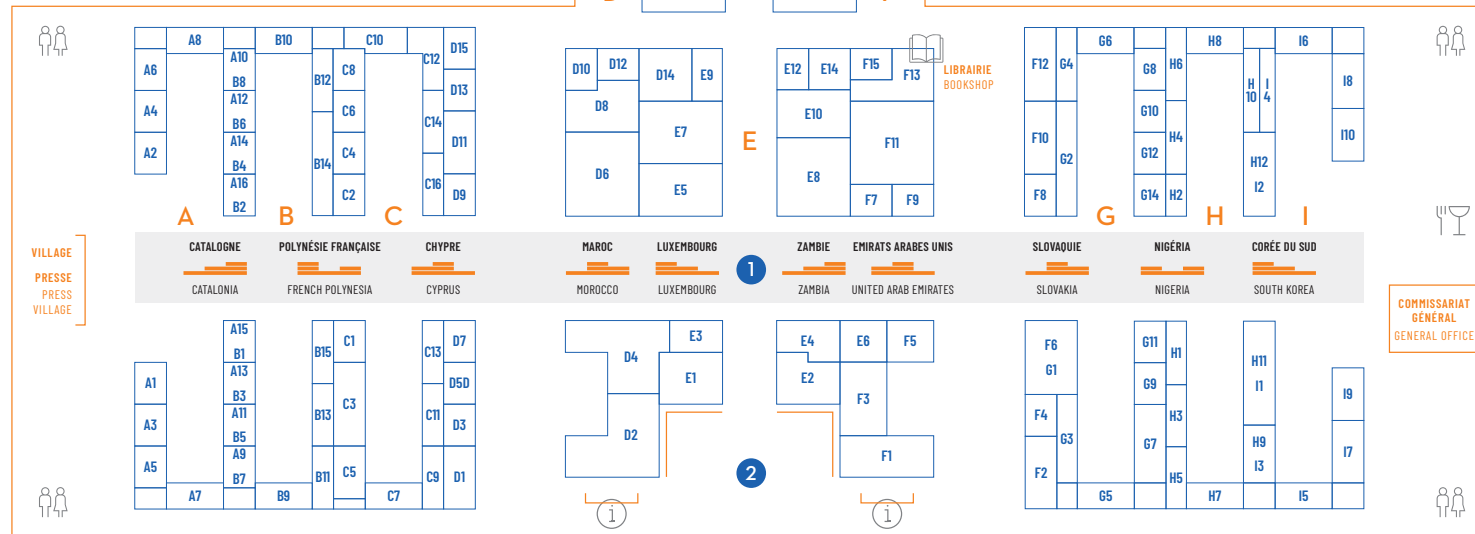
A8 B10 C10
A6 A10 B8 B12 C8 C12 D15
A4 A12 B6 C6 D13
A2 A14 B4 B14 C4 C14 D11
A16 B2 C2 C16 D9

D10 D12 D14 E9
D8 E7
D6 E5

E12 E14 F15 F13
E10 F11
E8 F7 F9

LIBRAIRIE
BOOKSHOP

G6 H8 I6
F12 G4 G8 H6 H 10 I 4 I8
F10 G2 G10 H4 I10
G12 H12 I2
F8 G14 H2

A B C E G H I

VILLAGE
PRESSE
PRESS VILLAGE

CATALOGNE
CATALONIA
POLYNÉSIE FRANÇAISE
FRENCH POLYNESIA
CHYPRE
CYPRUS
MAROC
MOROCCO
LUXEMBOURG
LUXEMBOURG
1
ZAMBIE
ZAMBIA
EMIRATS ARABES UNIS
UNITED ARAB EMIRATES
SLOVAQUIE
SLOVAKIA
NIGÉRIA
NIGERIA
CORÉE DU SUD
SOUTH KOREA

COMMISSARIAT GÉNÉRAL
GENERAL OFFICE

A15 B1 B15 C1 C13 D7
A1 A13 B3 C3 D5D
A3 A11 B5 B13 C11 D3
A5 A9 B7 B11 C5 C9 D1
A7 B9 C7

E3
D4 E1
D2

E4 E6 F5
E2 F3
F1

2

F6 G1 G11 H1 H11 I1
F4 G3 G9 H3 I9
F2 G7 H9 I3 I7
H5
G5 H7 I5

i
i